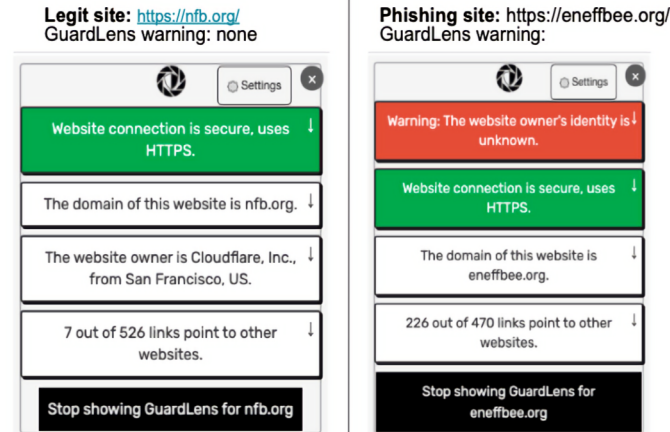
**Legit site:** https://nfb.org/
GuardLens warning: none

Settings

Website connection is secure, uses HTTPS. ↓

The domain of this website is nfb.org. ↓

The website owner is Cloudflare, Inc., from San Francisco, US. ↓

7 out of 526 links point to other websites. ↓

Stop showing GuardLens for nfb.org

**Phishing site:** https://eneffbee.org/
GuardLens warning:

Settings

Warning: The website owner's identity is unknown. ↓

Website connection is secure, uses HTTPS. ↓

The domain of this website is eneffbee.org. ↓

226 out of 470 links point to other websites. ↓

Stop showing GuardLens for eneffbee.org